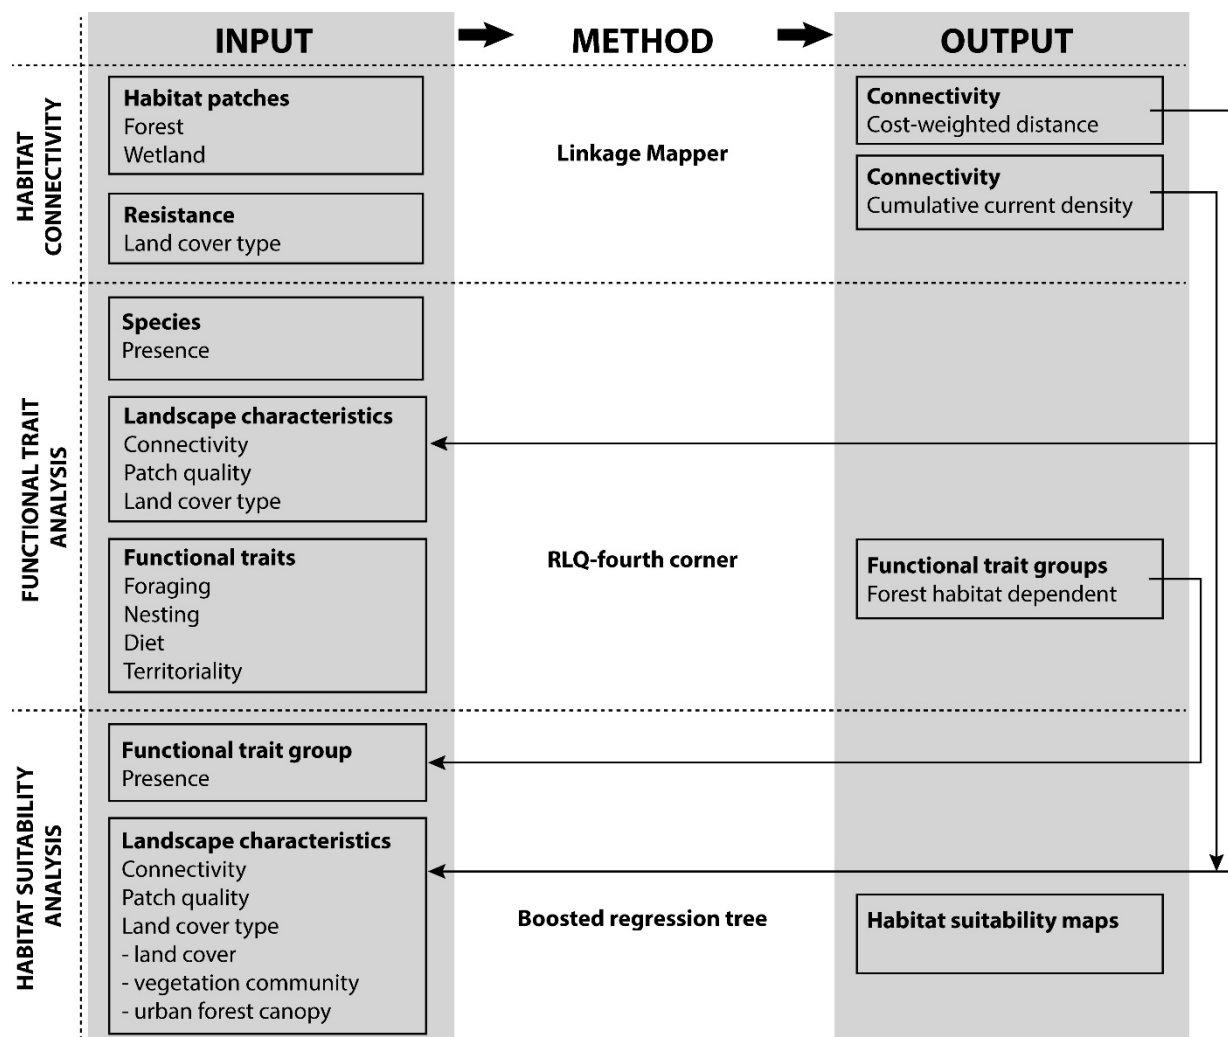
INPUT

METHOD

OUTPUT

HABITAT CONNECTIVITY

Habitat patches
Forest
Wetland

Resistance
Land cover type

Linkage Mapper

Connectivity
Cost-weighted distance

Connectivity
Cumulative current density

FUNCTIONAL TRAIT ANALYSIS

Species
Presence

Landscape characteristics
Connectivity
Patch quality
Land cover type

Functional traits
Foraging
Nesting
Diet
Territoriality

RLQ-fourth corner

Functional trait groups
Forest habitat dependent

HABITAT SUITABILITY ANALYSIS

Functional trait group
Presence

Landscape characteristics
Connectivity
Patch quality
Land cover type
- land cover
- vegetation community
- urban forest canopy

Boosted regression tree

Habitat suitability maps